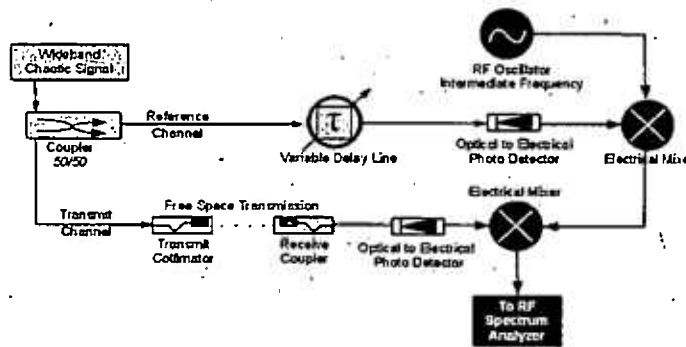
Wideband Chaotic Signal

Coupler 50/50

Reference Channel

τ

Variable Delay Line

RF Oscillator Intermediate Frequency

Optical to Electrical Photo Detector

Electrical Mixer

Transmit Channel

Free Space Transmission

Transmit Collimator

Receive Coupler

Optical to Electrical Photo Detector

Electrical Mixer

To RF Spectrum Analyzer